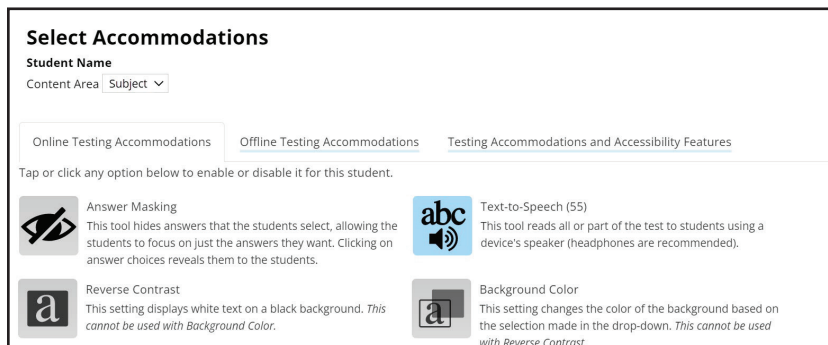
Select Accommodations
Student Name
Content Area Subject

Online Testing Accommodations Offline Testing Accommodations Testing Accommodations and Accessibility Features

Tap or click any option below to enable or disable it for this student.

Answer Masking
This tool hides answers that the students select, allowing the students to focus on just the answers they want. Clicking on answer choices reveals them to the students.

abc
Text-to-Speech (55)
This tool reads all or part of the test to students using a device's speaker (headphones are recommended).

a
Reverse Contrast
This setting displays white text on a black background. *This cannot be used with Background Color.*

a
Background Color
This setting changes the color of the background based on the selection made in the drop-down. *This cannot be used with Reverse Contrast.*